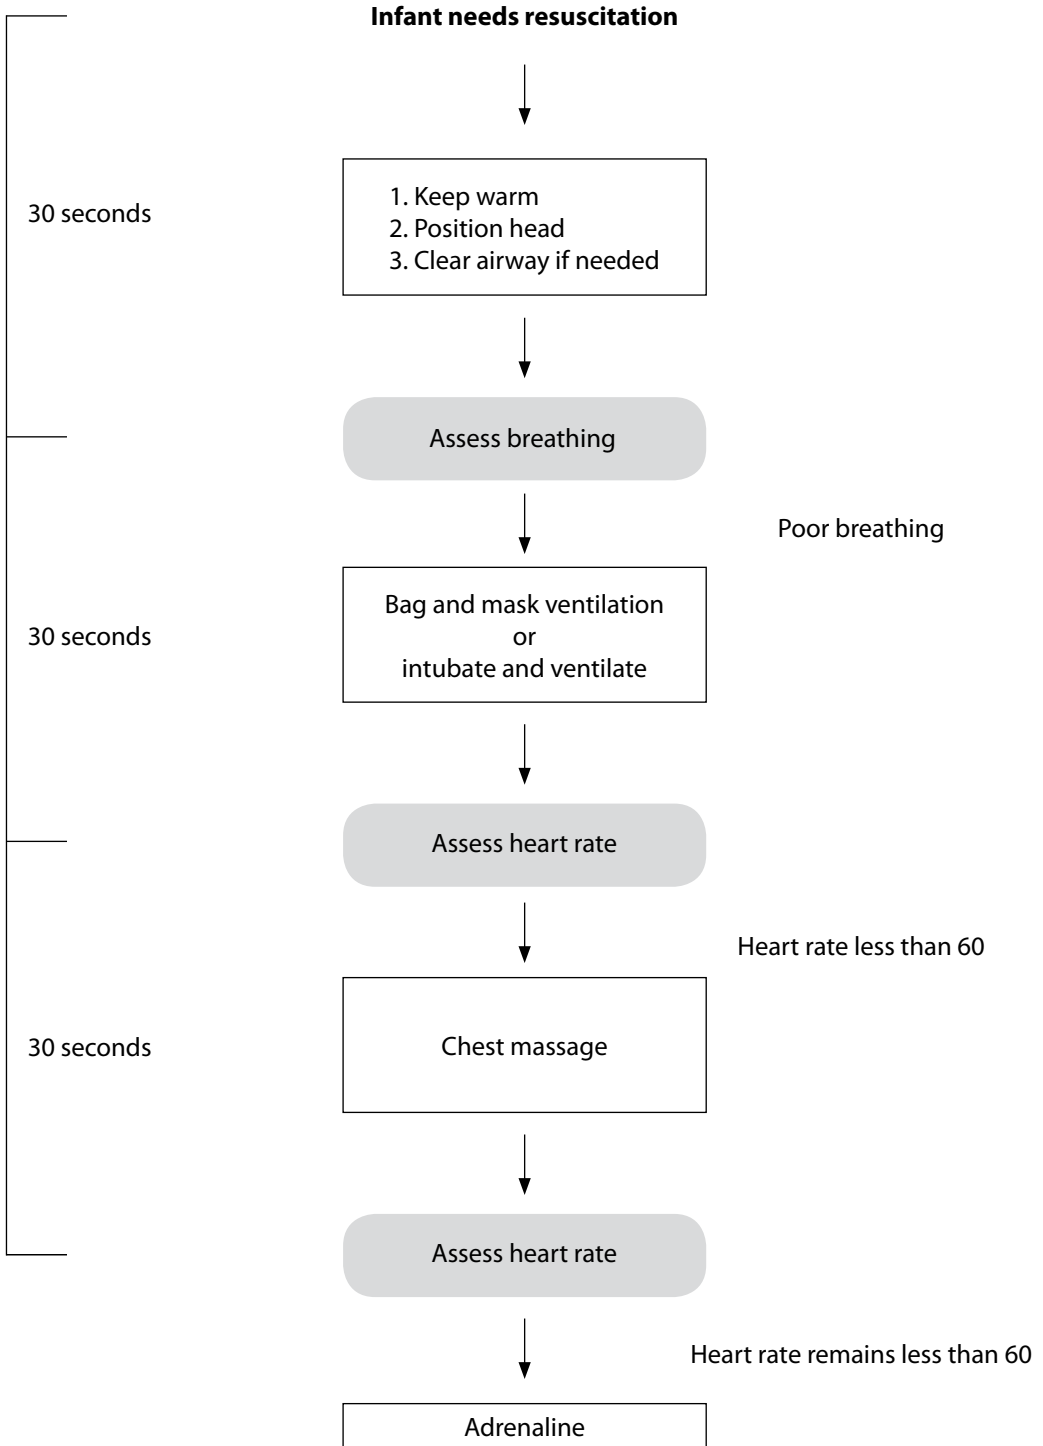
**Infant needs resuscitation**

30 seconds

1. Keep warm
2. Position head
3. Clear airway if needed

Assess breathing

Poor breathing

30 seconds

Bag and mask ventilation
or
intubate and ventilate

Assess heart rate

Heart rate less than 60

30 seconds

Chest massage

Assess heart rate

Heart rate remains less than 60

Adrenaline